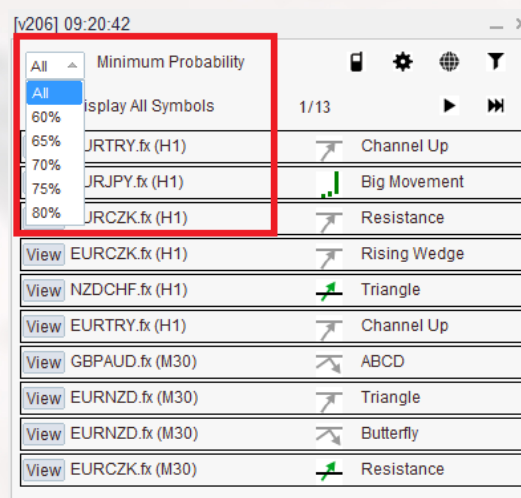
[v206] 09:20:42

All Minimum Probability

All
60%
65%
70%
75%
80%

isplay All Symbols 1/13

URTRY.fx (H1) Channel Up
URJPY.fx (H1) Big Movement
URCZK.fx (H1) Resistance
View EURCZK.fx (H1) Rising Wedge
View NZDCHF.fx (H1) Triangle
View EURTRY.fx (H1) Channel Up
View GBPAUD.fx (M30) ABCD
View EURNZD.fx (M30) Triangle
View EURNZD.fx (M30) Butterfly
View EURCZK.fx (M30) Resistance